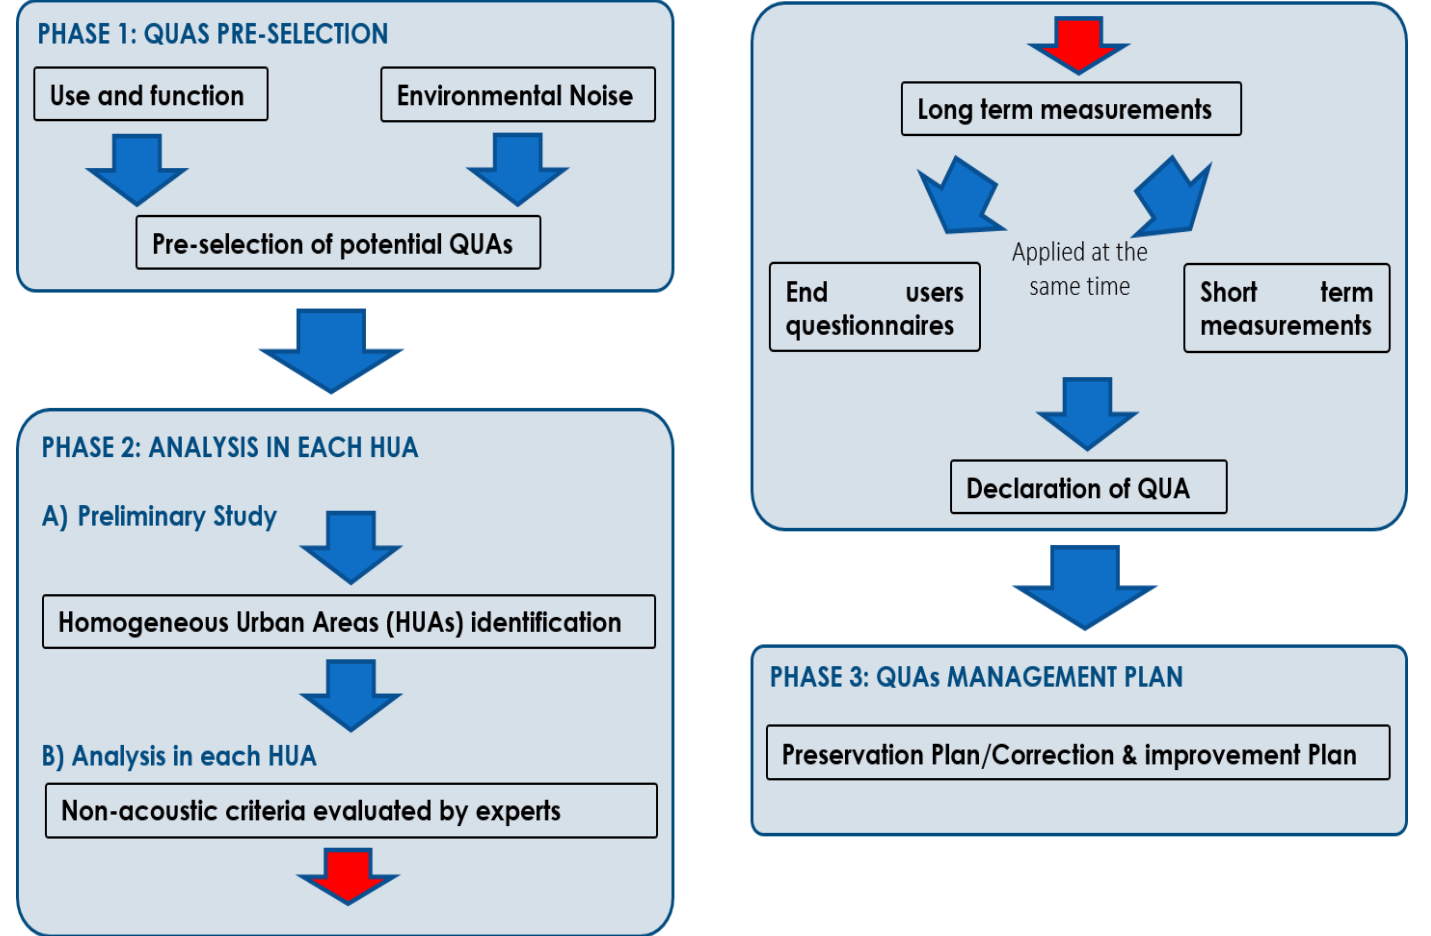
PHASE 1: QUAS PRE-SELECTION

Use and function

Environmental Noise

Pre-selection of potential QUAs

PHASE 2: ANALYSIS IN EACH HUA

A) Preliminary Study

Homogeneous Urban Areas (HUAs) identification

B) Analysis in each HUA

Non-acoustic criteria evaluated by experts

Long term measurements

Applied at the same time

End users questionnaires

Short term measurements

Declaration of QUA

PHASE 3: QUAs MANAGEMENT PLAN

Preservation Plan/Correction & improvement Plan